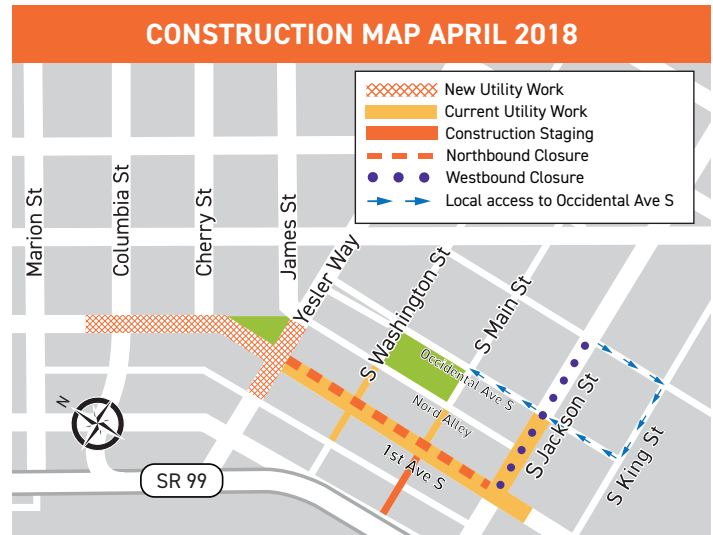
CONSTRUCTION MAP APRIL 2018

New Utility Work
Current Utility Work
Construction Staging
Northbound Closure
Westbound Closure
Local access to Occidental Ave S

Marion St
Columbia St
Cherry St
James St
Yesler Way
S Washington St
S Main St
Occidental Ave S
Nord Alley
S Jackson St
S King St
1st Ave S
SR 99
N